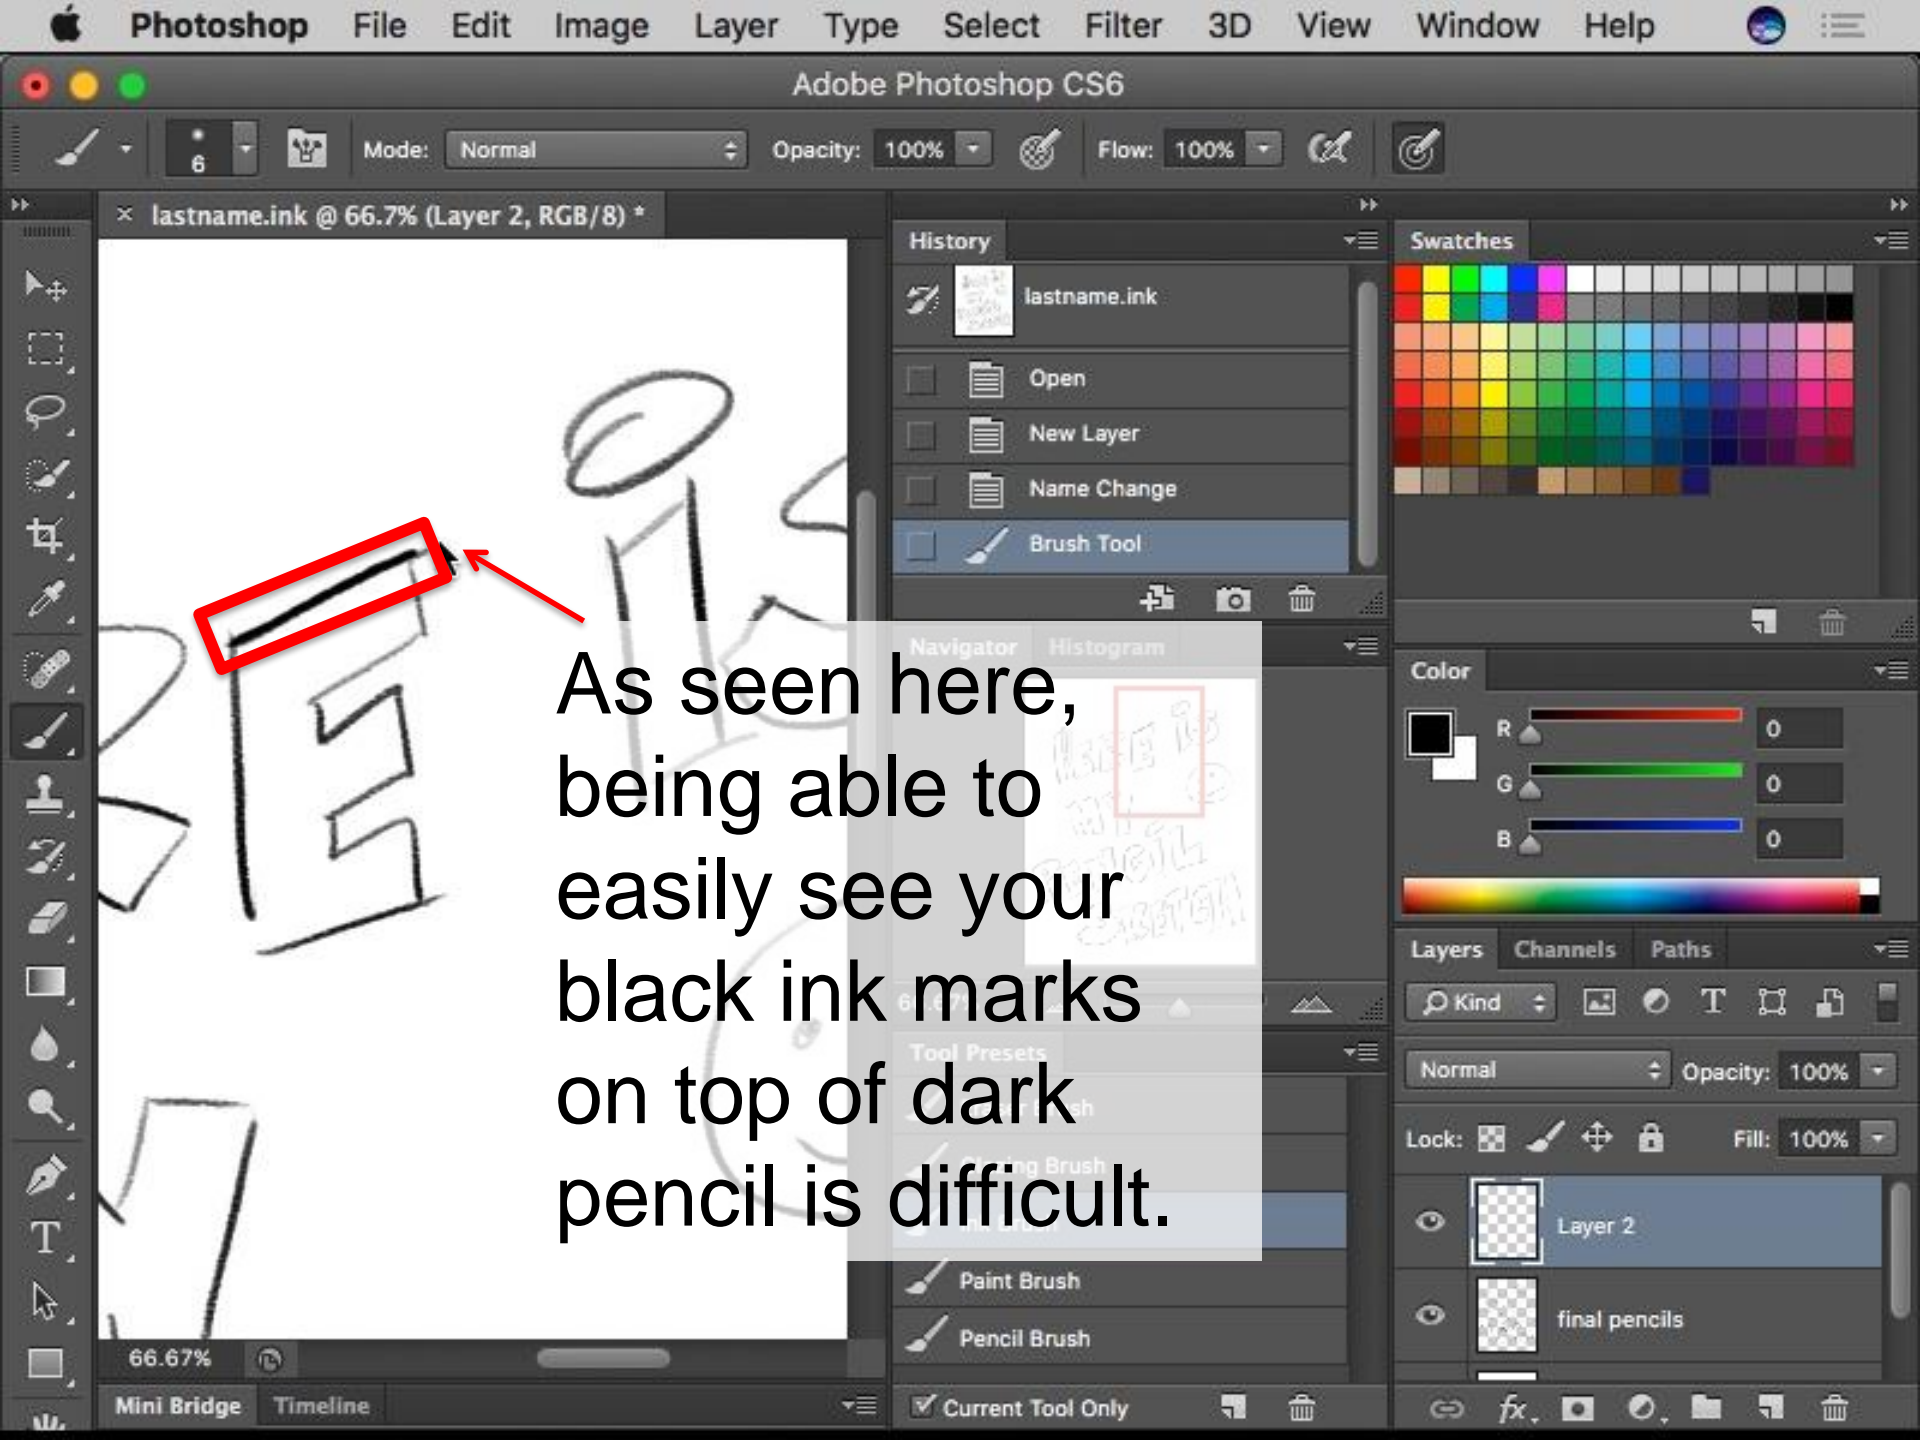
Photoshop File Edit Image Layer Type Select Filter 3D View Window Help

Adobe Photoshop CS6

6 Mode: Normal Opacity: 100% Flow: 100%

× lastname.ink @ 66.7% (Layer 2, RGB/8) *

History

lastname.ink

Open

New Layer

Name Change

Brush Tool

Swatches

Navigator Histogram

Color

R 0

G 0

B 0

Layers Channels Paths

Kind

Normal Opacity: 100%

Lock: Fill: 100%

Layer 2

final pencils

Tool Presets

Paint Brush

Pencil Brush

Current Tool Only

66.67%

Mini Bridge Timeline

As seen here, being able to easily see your black ink marks on top of dark pencil is difficult.